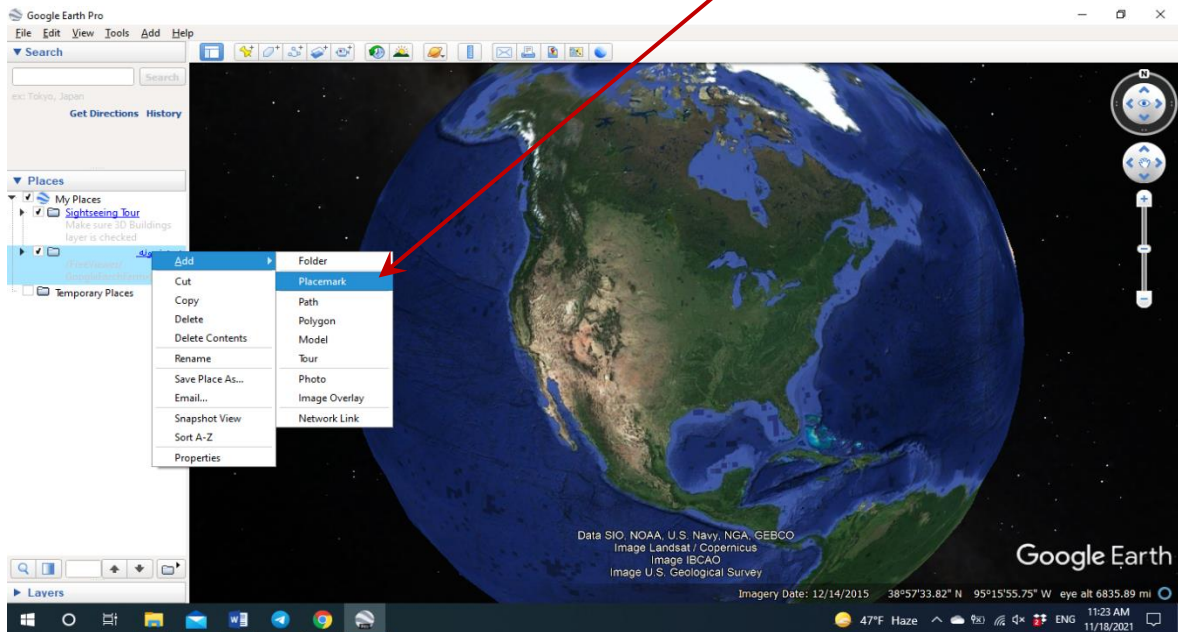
Google Earth Pro

File Edit View Tools Add Help

▼ Search

Search

ex: Tokyo, Japan

Get Directions History

▼ Places

My Places

Sightseeing Tour

Make sure 3D Buildings layer is checked

Algo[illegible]

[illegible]

Temporary Places

Add

Cut

Copy

Delete

Delete Contents

Rename

Save Place As...

Email...

Snapshot View

Sort A-Z

Properties

Folder

Placemark

Path

Polygon

Model

Tour

Photo

Image Overlay

Network Link

▶ Layers

N

Data SIO, NOAA, U.S. Navy, NGA, GEBCO
Image Landsat / Copernicus
Image IBCAO
Image U.S. Geological Survey

Google Earth

Imagery Date: 12/14/2015 38°57'33.82" N 95°15'55.75" W eye alt 6835.89 mi

47°F Haze ENG 11:23 AM 11/18/2021